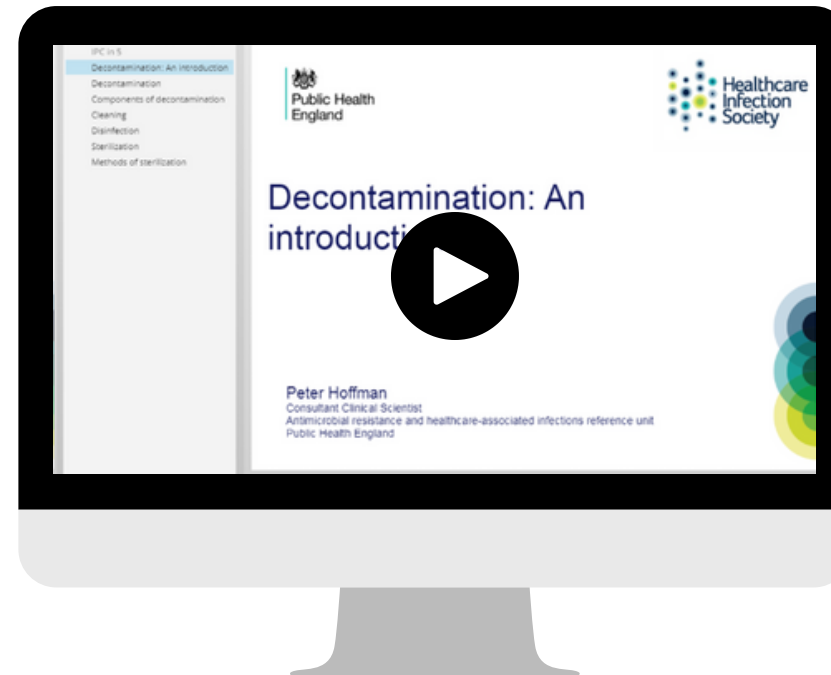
IPC in 5
Decontamination: An introduction
Decontamination
Components of decontamination
Cleaning
Disinfection
Sterilization
Methods of sterilization

Public Health England

Healthcare Infection Society

Decontamination: An introducti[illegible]

Peter Hoffman
Consultant Clinical Scientist
Antimicrobial resistance and healthcare-associated infections reference unit
Public Health England